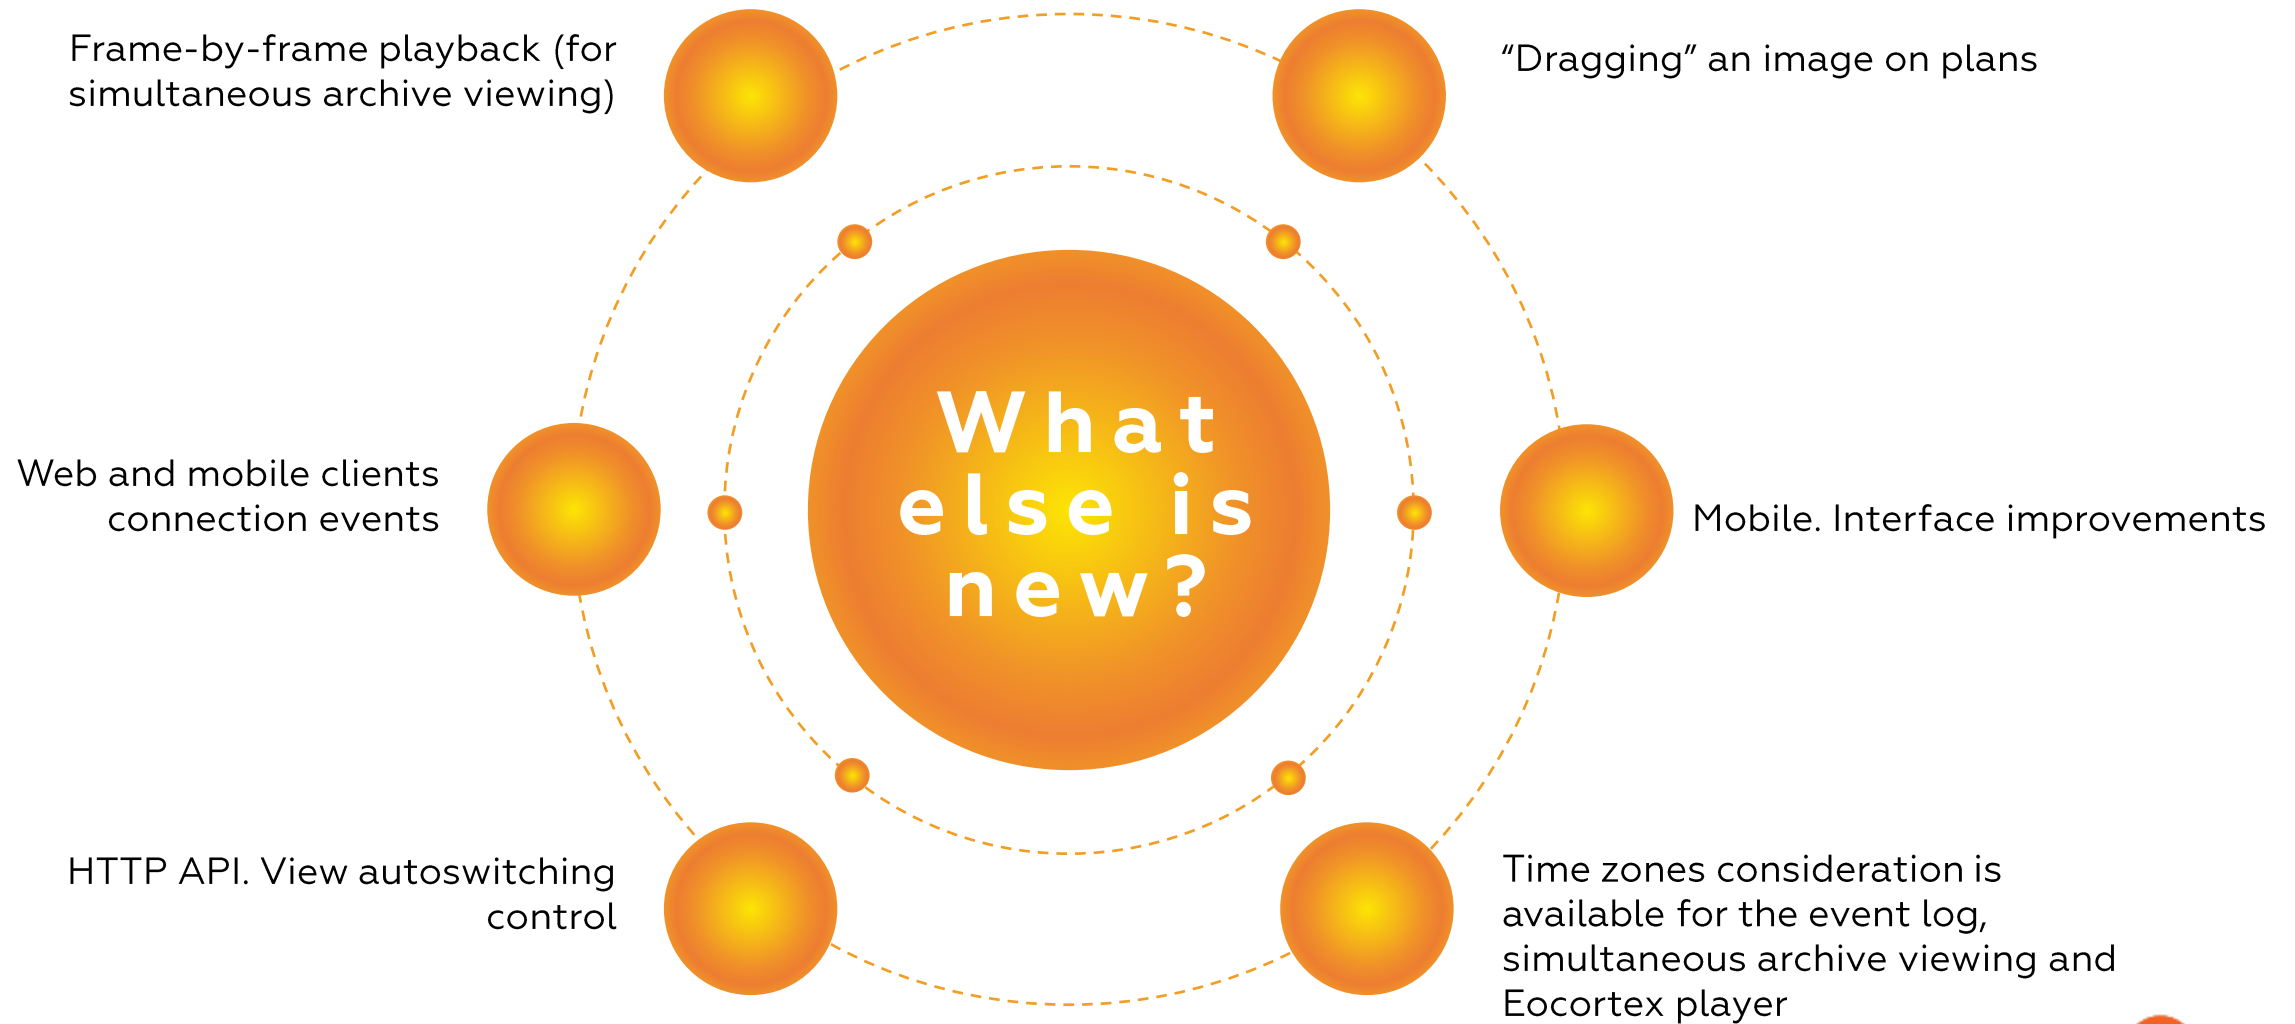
Frame-by-frame playback (for simultaneous archive viewing)

“Dragging” an image on plans

Web and mobile clients connection events

What else is new?

Mobile. Interface improvements

HTTP API. View autoswitching control

Time zones consideration is available for the event log, simultaneous archive viewing and Eocortex player